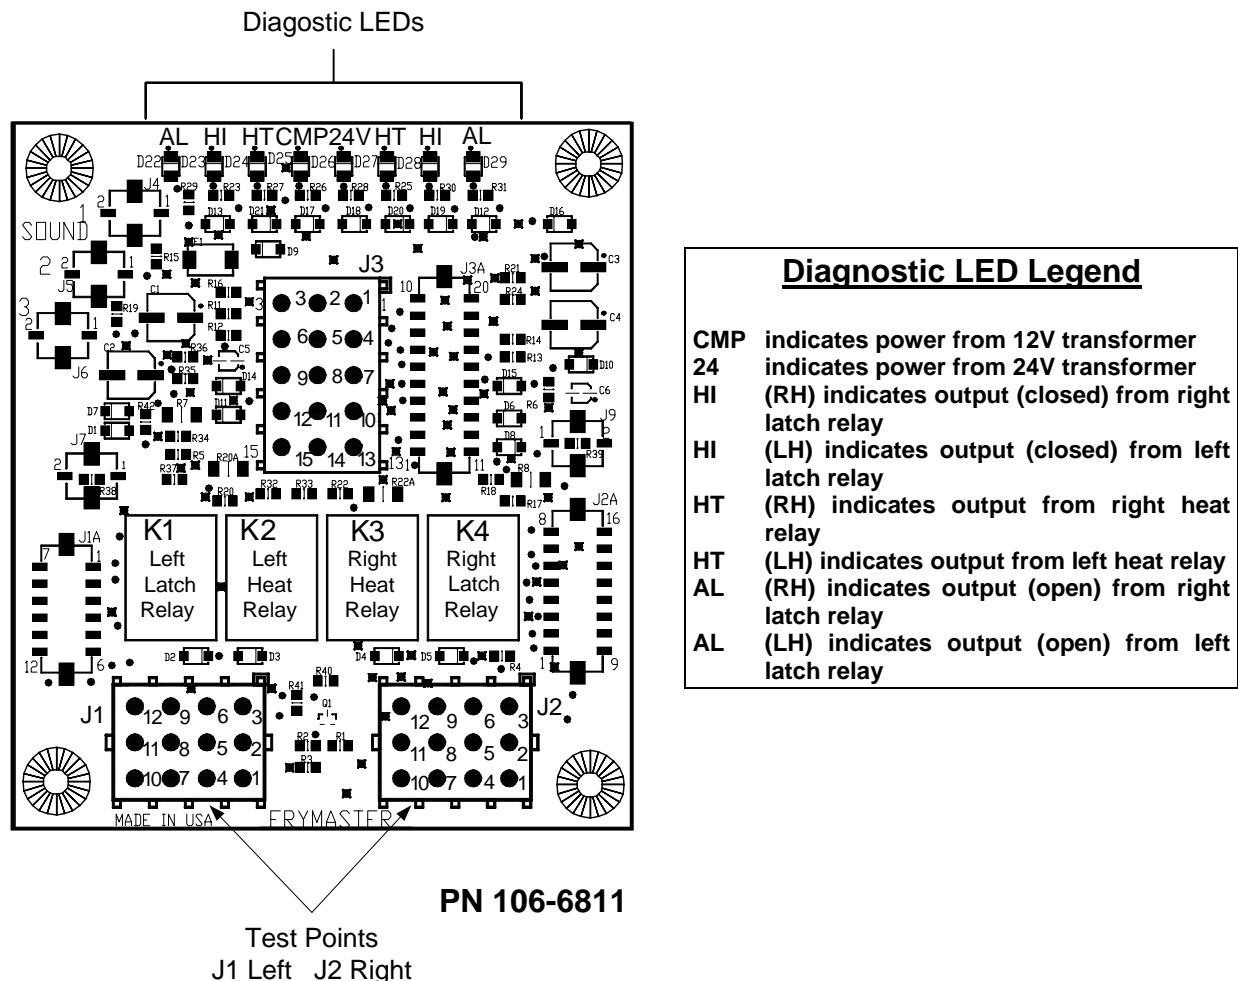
Diagostic LEDs

AL HI HT CMP 24V HT HI AL

D22 D23 D24 D25 D26 D27 D28 D29

R29 R23 R27 R26 R28 R25 R30 R31

D13 D21 D17 D18 D20 D19 D12 D16

J4 SOUND 2 1 F1 D9 R15 J5 2 1 3 2 1 R19 C1 R16 R11 R12 C2 C5 R36 R35 D14 J6 D7 D1 R42 R7 D11 R34 J7 R5 R20A R37 R38 R20 R32 R33 R22 R22A

J3 3 2 1 6 5 4 9 8 7 12 11 10 15 14 13

J3A 10 20 1 11 R21 R24 R14 R13 D15 D6 R6 D8 R8 R18 R17 C3 C4 D10 C6 J9 1 2 R39 J2A 8 16 1 9

J1A 7 1 12 6

K1 Left Latch Relay

K2 Left Heat Relay

K3 Right Heat Relay

K4 Right Latch Relay

D2 D3 D4 D5 R4 R40 R41 Q1 R2 R1 R3

J1 12 9 6 3 11 8 5 2 10 7 4 1

J2 12 9 6 3 11 8 5 2 10 7 4 1

MADE IN USA FRYMASTER

PN 106-6811

Test Points
J1 Left J2 Right

Diagnostic LED Legend

CMP indicates power from 12V transformer
24 indicates power from 24V transformer
HI (RH) indicates output (closed) from right latch relay
HI (LH) indicates output (closed) from left latch relay
HT (RH) indicates output from right heat relay
HT (LH) indicates output from left heat relay
AL (RH) indicates output (open) from right latch relay
AL (LH) indicates output (open) from left latch relay